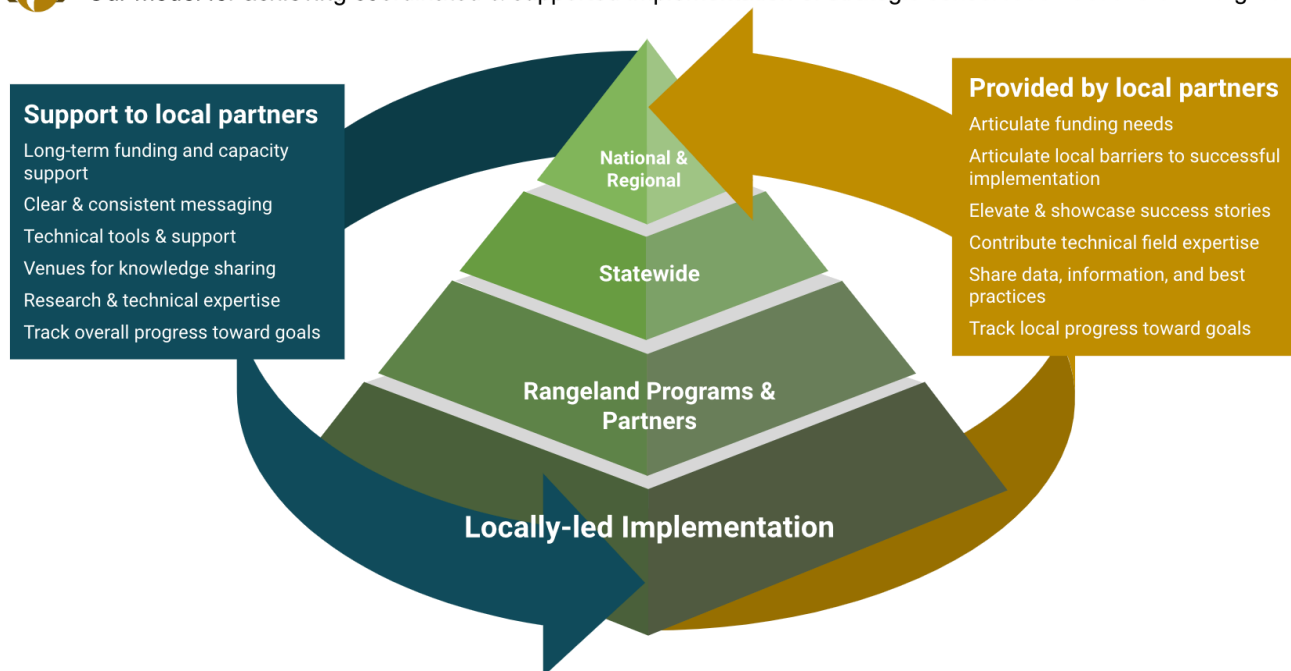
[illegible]

Support to local partners
Long-term funding and capacity support
Clear & consistent messaging
Technical tools & support
Venues for knowledge sharing
Research & technical expertise
Track overall progress toward goals

National & Regional

Statewide

Rangeland Programs & Partners

Locally-led Implementation

Provided by local partners
Articulate funding needs
Articulate local barriers to successful implementation
Elevate & showcase success stories
Contribute technical field expertise
Share data, information, and best practices
Track local progress toward goals